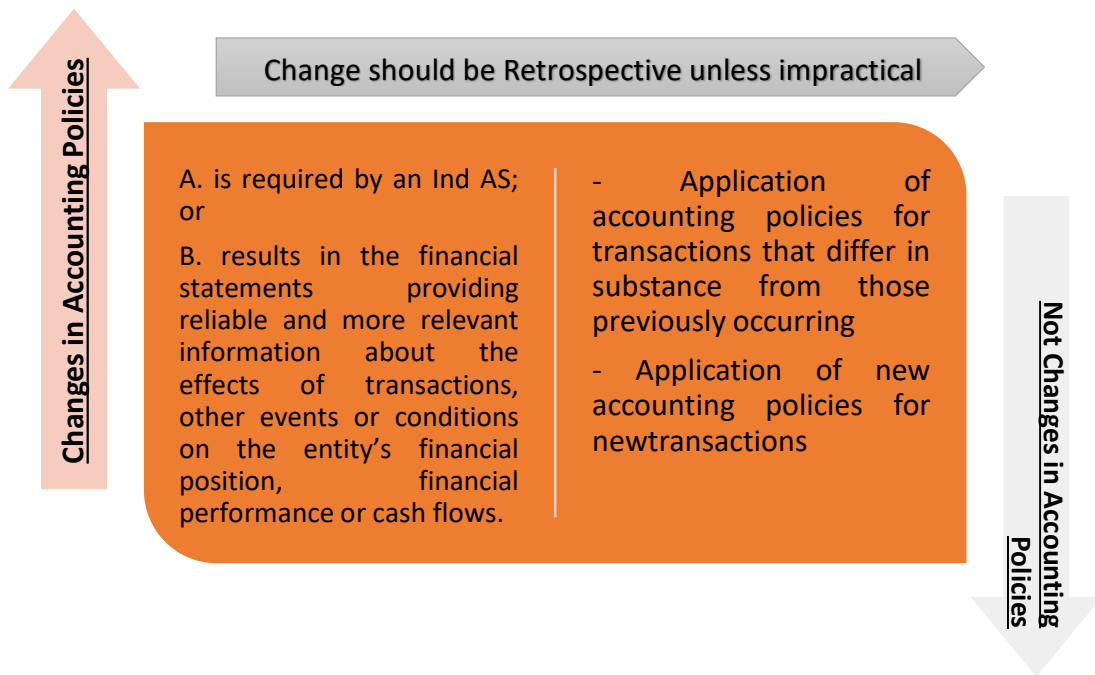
Changes in Accounting Policies

Change should be Retrospective unless impractical

A. is required by an Ind AS; or

B. results in the financial statements providing reliable and more relevant information about the effects of transactions, other events or conditions on the entity’s financial position, financial performance or cash flows.

- Application of accounting policies for transactions that differ in substance from those previously occurring

- Application of new accounting policies for newtransactions

Not Changes in Accounting Policies